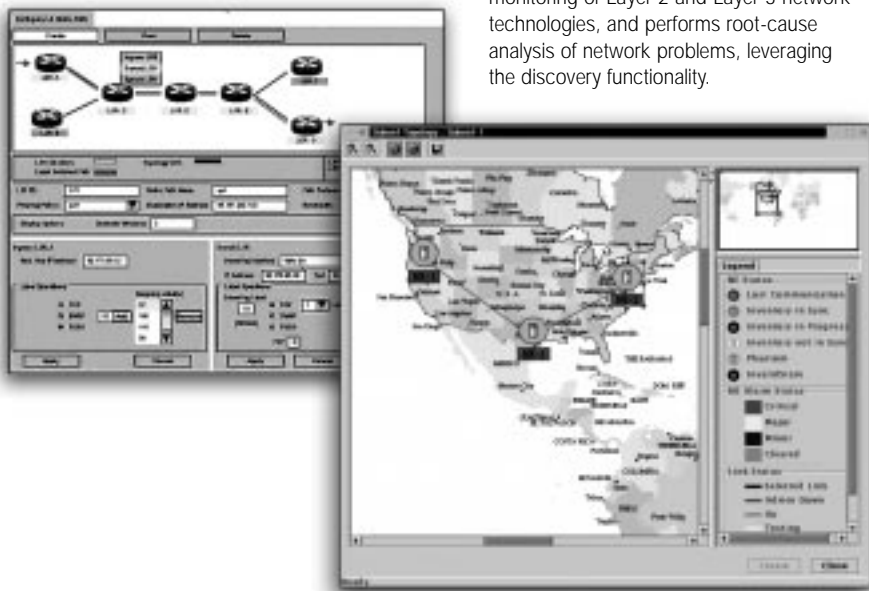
monitoring of Layer 2 and Layer 3 network technologies, and performs root-cause analysis of network problems, leveraging the discovery functionality.

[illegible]

Legend

Lost Communication

Inventory in Sync

Inventory in Progress

Inventory not in Sync

Planned

Invalid

Critical

Major

Minor

Cleared

Link Status

Selected Link

Admin Down

Up

Testing

Close